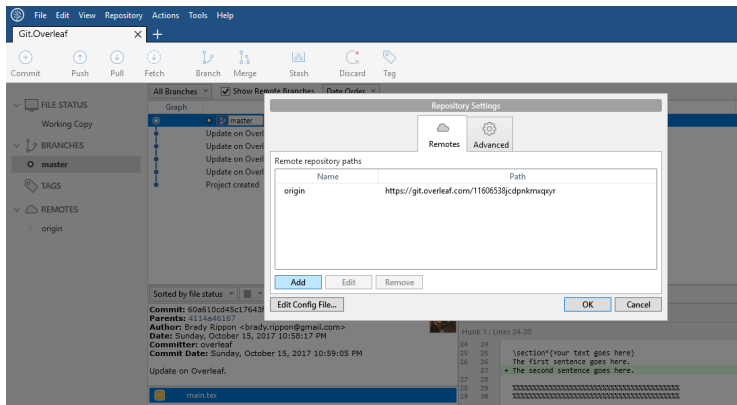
File Edit View Repository Actions Tools Help

Git.Overleaf +

Commit Push Pull Fetch Branch Merge Stash Discard Tag

All Branches Show Remote Branches Date Order

Graph

FILE STATUS

Working Copy

BRANCHES

master

TAGS

REMOTES

origin

master
Update on Overl
Update on Overl
Update on Overl
Update on Overl
Project created

Repository Settings

Remotes Advanced

Remote repository paths

| Name | Path |
|---|---|
| origin | https://git.overleaf.com/11606538jcdpnkmxqxyr |

Add Edit Remove

Edit Config File... OK Cancel

Sorted by file status

Commit: 60a610cd45c17643
Parents: 4114a46167
Author: Brady Rippon <brady.rippon@gmail.com>
Date: Sunday, October 15, 2017 10:58:17 PM
Committer: overleaf
Commit Date: Sunday, October 15, 2017 10:59:05 PM

Update on Overleaf.

main.tex

Hunk 1 : Lines 24-30

24 24
25 25 \section*{Your text goes here}
26 26 The first sentence goes here.
27 + The second sentence goes here.
27 28
28 29 %%%%%%%%%%%%%%%%%%%%%%%%%%%%%%%%%%%%%%%%
29 30 %%%%%%%%%%%%%%%%%%%%%%%%%%%%%%%%%%%%%%%%